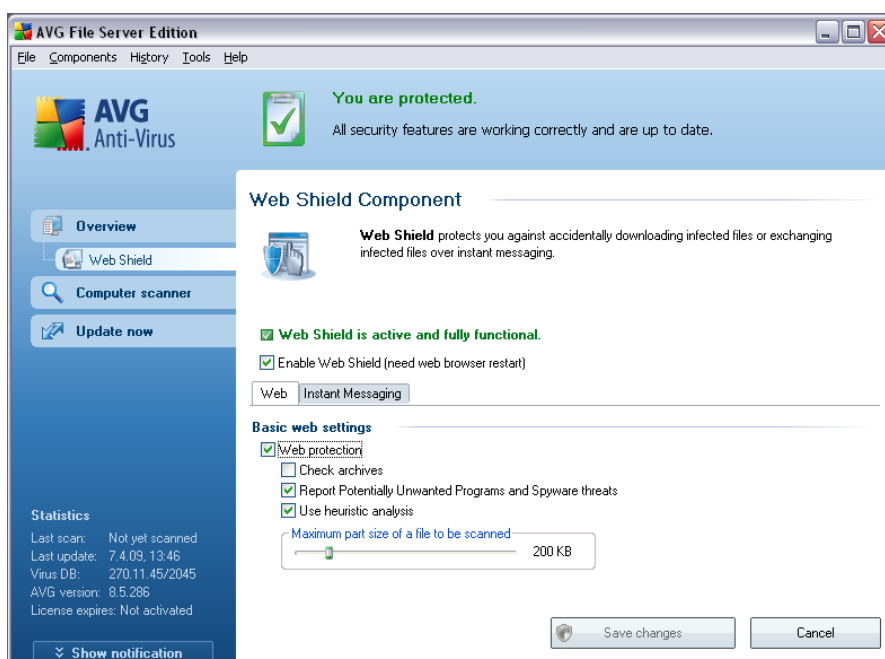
AVG File Server Edition

File Components History Tools Help

AVG Anti-Virus

You are protected.

All security features are working correctly and are up to date.

Overview

Web Shield

Computer scanner

Update now

Web Shield Component

**Web Shield** protects you against accidentally downloading infected files or exchanging infected files over instant messaging.

Web Shield is active and fully functional.

Enable Web Shield (need web browser restart)

Web | Instant Messaging

Basic web settings

Web protection

Check archives

Report Potentially Unwanted Programs and Spyware threats

Use heuristic analysis

Maximum part size of a file to be scanned

200 KB

Statistics

Last scan: Not yet scanned

Last update: 7.4.09, 13:46

Virus DB: 270.11.45/2045

AVG version: 8.5.286

License expires: Not activated

Show notification

Save changes

Cancel